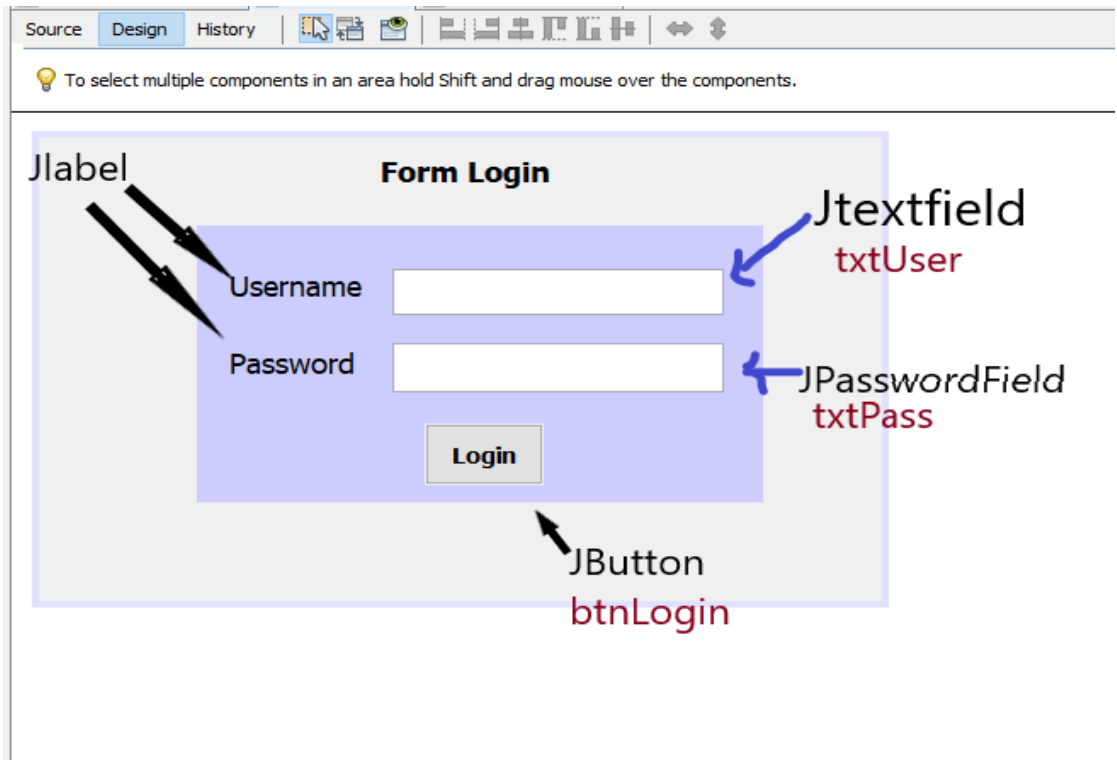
Source Design History

To select multiple components in an area hold Shift and drag mouse over the components.

Jlabel

Form Login

Jtextfield
txtUser

Username

Password

JPasswordField
txtPass

Login

JButton
btnLogin